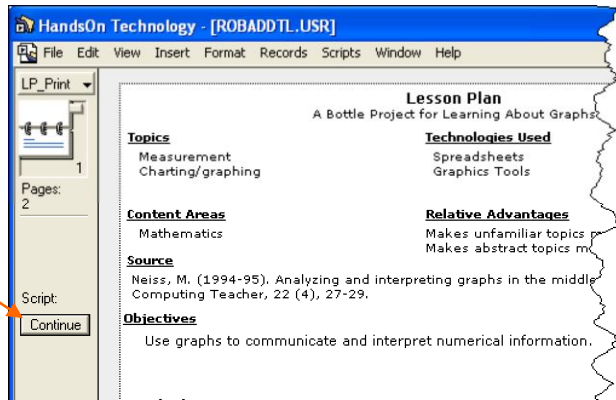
HandsOn Technology - [ROBADDTL.USR]

File Edit View Insert Format Records Scripts Window Help

LP_Print

1

Pages: 2

Script:

Continue

Lesson Plan
A Bottle Project for Learning About Graphs

Topics
Measurement
Charting/graphing

Technologies Used
Spreadsheets
Graphics Tools

Content Areas
Mathematics

Relative Advantages
Makes unfamiliar topics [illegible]
Makes abstract topics m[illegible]

Source
Neiss, M. (1994-95). Analyzing and interpreting graphs in the middle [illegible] Computing Teacher, 22 (4), 27-29.

Objectives
Use graphs to communicate and interpret numerical information.